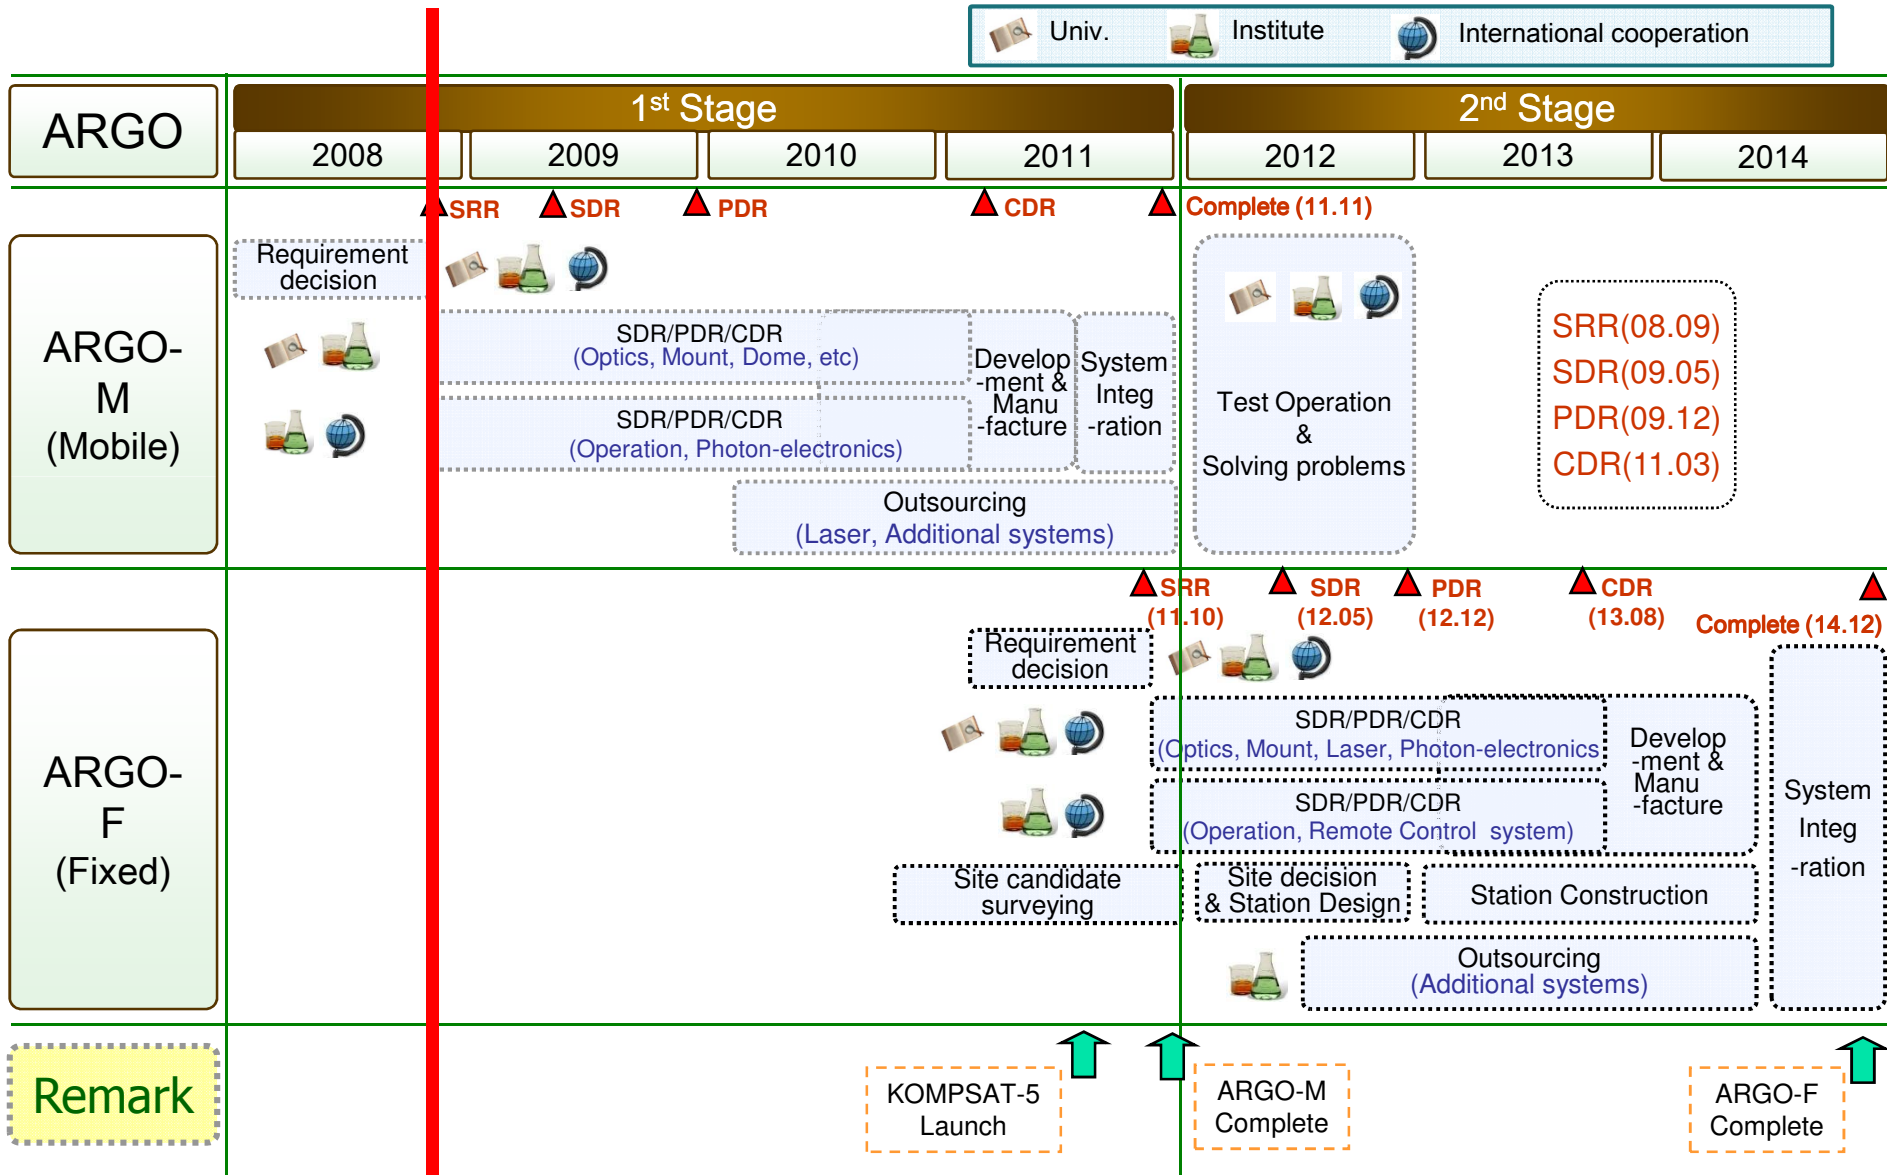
Univ. Institute International cooperation

ARGO

1st Stage

2nd Stage

| 2008 | 2009 | 2010 | 2011 | 2012 | 2013 | 2014 |
|---|---|---|---|---|---|---|

SRR SDR PDR CDR Complete (11.11)

ARGO-M (Mobile)

Requirement decision

SDR/PDR/CDR (Optics, Mount, Dome, etc)

SDR/PDR/CDR (Operation, Photon-electronics)

Develop -ment & Manu -facture

System Integ -ration

Outsourcing (Laser, Additional systems)

Test Operation & Solving problems

SRR(08.09)
SDR(09.05)
PDR(09.12)
CDR(11.03)

SRR (11.10) SDR (12.05) PDR (12.12) CDR (13.08) Complete (14.12)

ARGO-F (Fixed)

Requirement decision

SDR/PDR/CDR (Optics, Mount, Laser, Photon-electronics)

SDR/PDR/CDR (Operation, Remote Control system)

Develop -ment & Manu -facture

System Integ -ration

Site candidate surveying

Site decision & Station Design

Station Construction

Outsourcing (Additional systems)

Remark

KOMPSAT-5 Launch

ARGO-M Complete

ARGO-F Complete